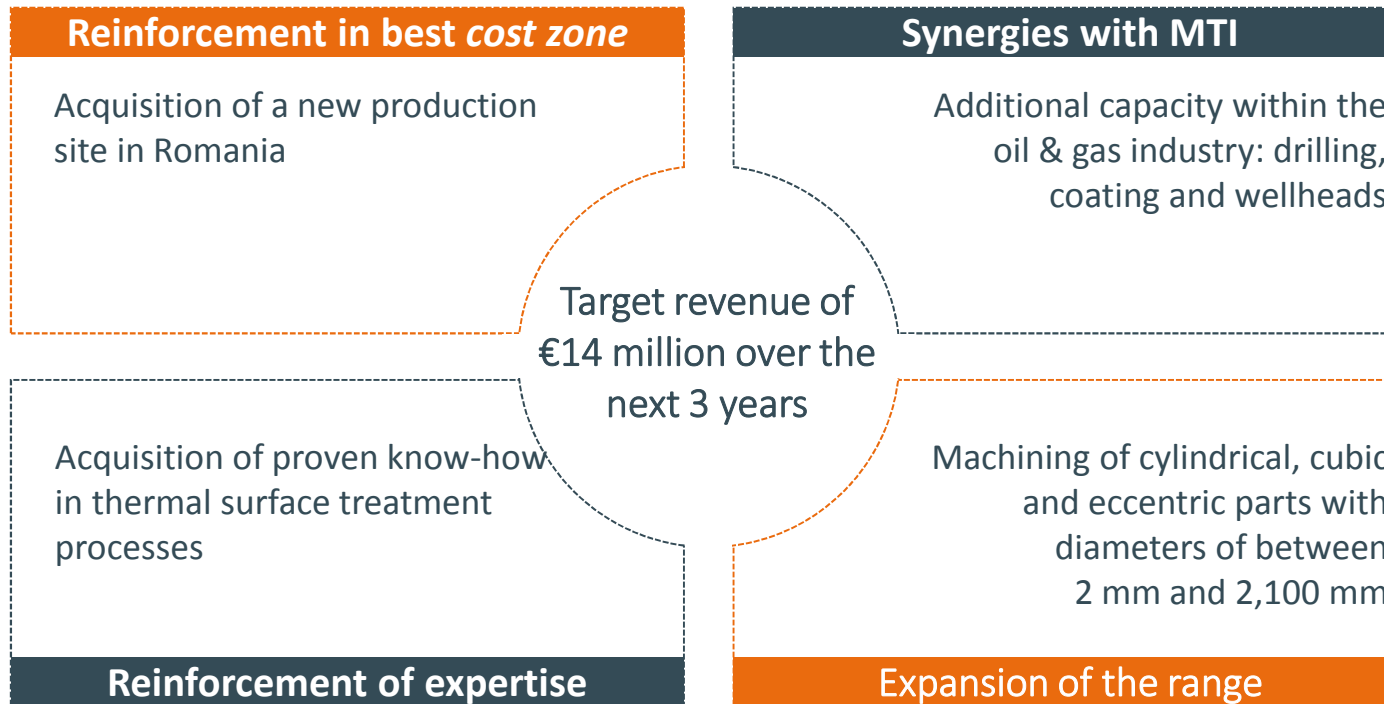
Reinforcement in best *cost zone*

Acquisition of a new production site in Romania

Synergies with MTI

Additional capacity within the oil & gas industry: drilling, coating and wellheads

Target revenue of €14 million over the next 3 years

Acquisition of proven know-how in thermal surface treatment processes

Reinforcement of expertise

Machining of cylindrical, cubic and eccentric parts with diameters of between 2 mm and 2,100 mm

Expansion of the range